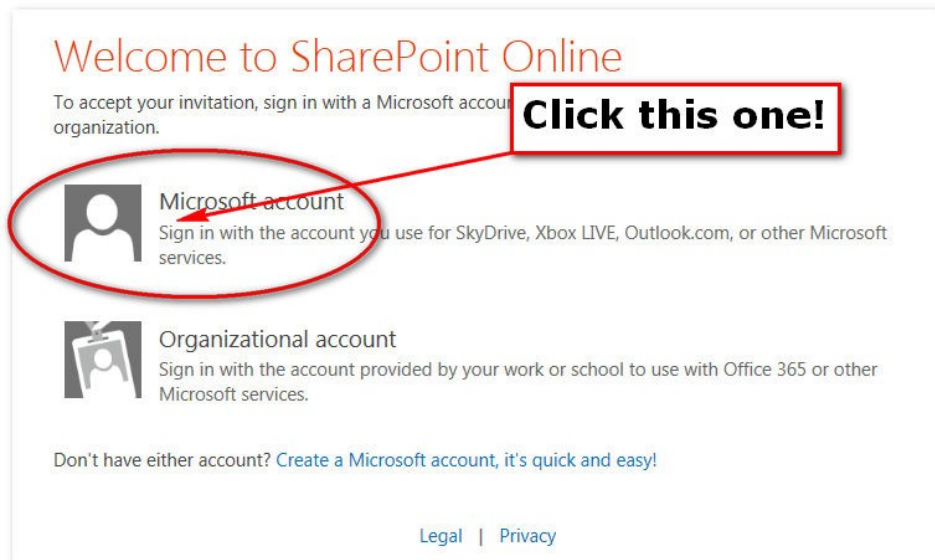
Welcome to SharePoint Online

To accept your invitation, sign in with a Microsoft accou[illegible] organization.

Click this one!

Microsoft account
Sign in with the account you use for SkyDrive, Xbox LIVE, Outlook.com, or other Microsoft services.

Organizational account
Sign in with the account provided by your work or school to use with Office 365 or other Microsoft services.

Don't have either account? Create a Microsoft account, it's quick and easy!

Legal | Privacy